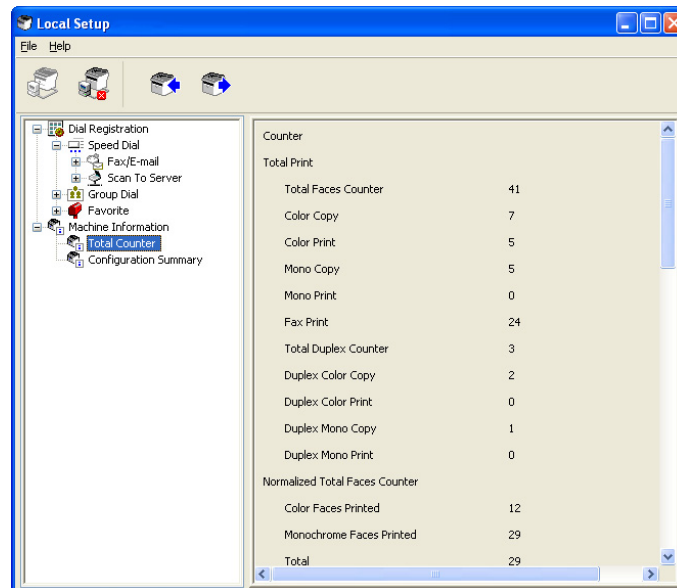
Local Setup

File Help

Dial Registration
Speed Dial
Fax/E-mail
Scan To Server
Group Dial
Favorite
Machine Information
Total Counter
Configuration Summary

Counter
Total Print

| | |
|---|---|
| Total Faces Counter | 41 |
| Color Copy | 7 |
| Color Print | 5 |
| Mono Copy | 5 |
| Mono Print | 0 |
| Fax Print | 24 |
| Total Duplex Counter | 3 |
| Duplex Color Copy | 2 |
| Duplex Color Print | 0 |
| Duplex Mono Copy | 1 |
| Duplex Mono Print | 0 |

Normalized Total Faces Counter

| | |
|---|---|
| Color Faces Printed | 12 |
| Monochrome Faces Printed | 29 |
| Total | 29 |